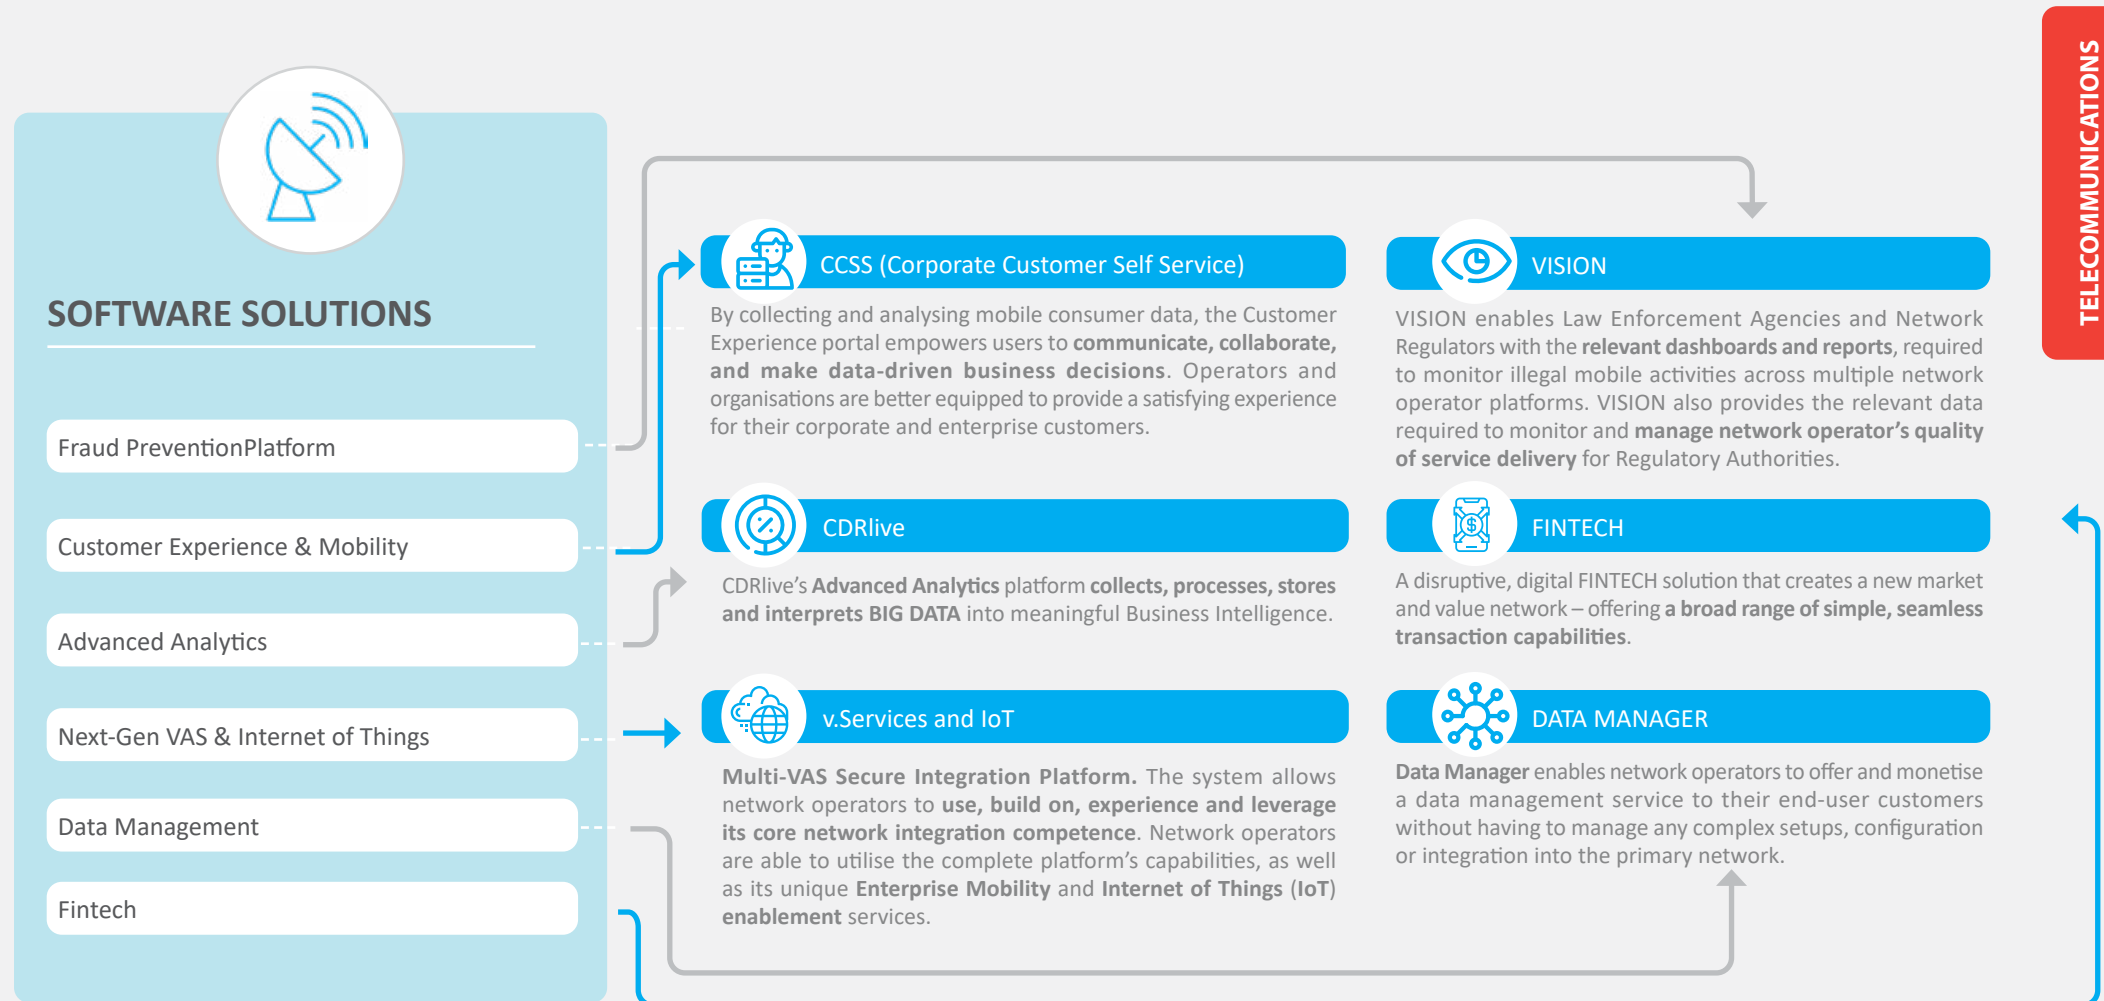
TELECOMMUNICATIONS

SOFTWARE SOLUTIONS

Fraud PreventionPlatform

Customer Experience & Mobility

Advanced Analytics

Next-Gen VAS & Internet of Things

Data Management

Fintech

CCSS (Corporate Customer Self Service)

By collecting and analysing mobile consumer data, the Customer Experience portal empowers users to **communicate, collaborate, and make data-driven business decisions**. Operators and organisations are better equipped to provide a satisfying experience for their corporate and enterprise customers.

VISION

VISION enables Law Enforcement Agencies and Network Regulators with the **relevant dashboards and reports**, required to monitor illegal mobile activities across multiple network operator platforms. VISION also provides the relevant data required to monitor and **manage network operator's quality of service delivery** for Regulatory Authorities.

CDRlive

CDRlive's **Advanced Analytics** platform **collects, processes, stores and interprets BIG DATA** into meaningful Business Intelligence.

FINTECH

A disruptive, digital FINTECH solution that creates a new market and value network – offering **a broad range of simple, seamless transaction capabilities**.

v.Services and IoT

**Multi-VAS Secure Integration Platform.** The system allows network operators to **use, build on, experience and leverage its core network integration competence**. Network operators are able to utilise the complete platform's capabilities, as well as its unique **Enterprise Mobility** and **Internet of Things (IoT) enablement** services.

DATA MANAGER

**Data Manager** enables network operators to offer and monetise a data management service to their end-user customers without having to manage any complex setups, configuration or integration into the primary network.